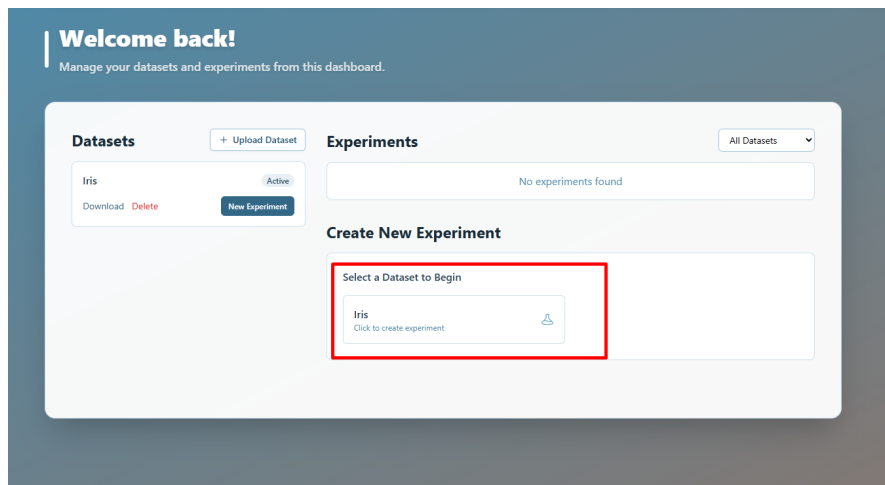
Welcome back!

Manage your datasets and experiments from this dashboard.

Datasets

+ Upload Dataset

Iris

Active

Download Delete

New Experiment

Experiments

All Datasets

No experiments found

Create New Experiment

Select a Dataset to Begin

Iris

Click to create experiment